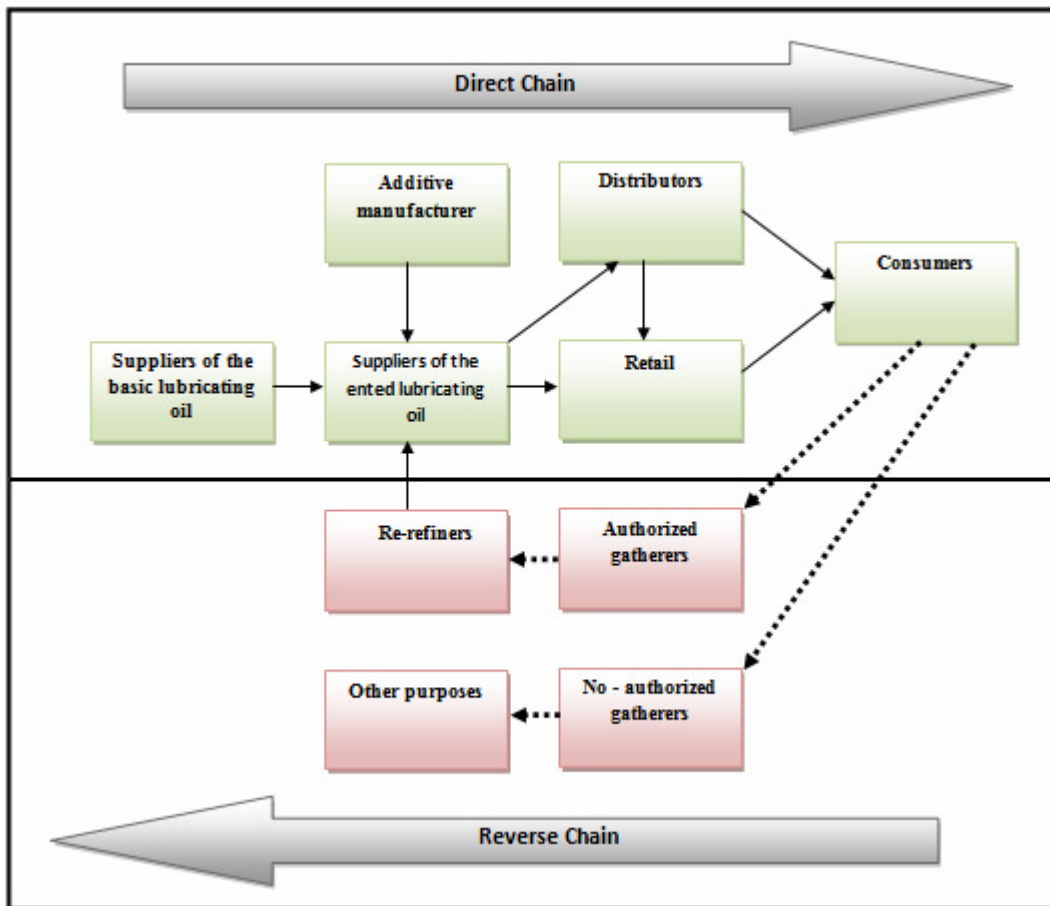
Direct Chain

Additive manufacturer

Distributors

Consumers

Suppliers of the basic lubricating oil

Suppliers of the ented lubricating oil

Retail

Re-refiners

Authorized gatherers

Other purposes

No - authorized gatherers

Reverse Chain